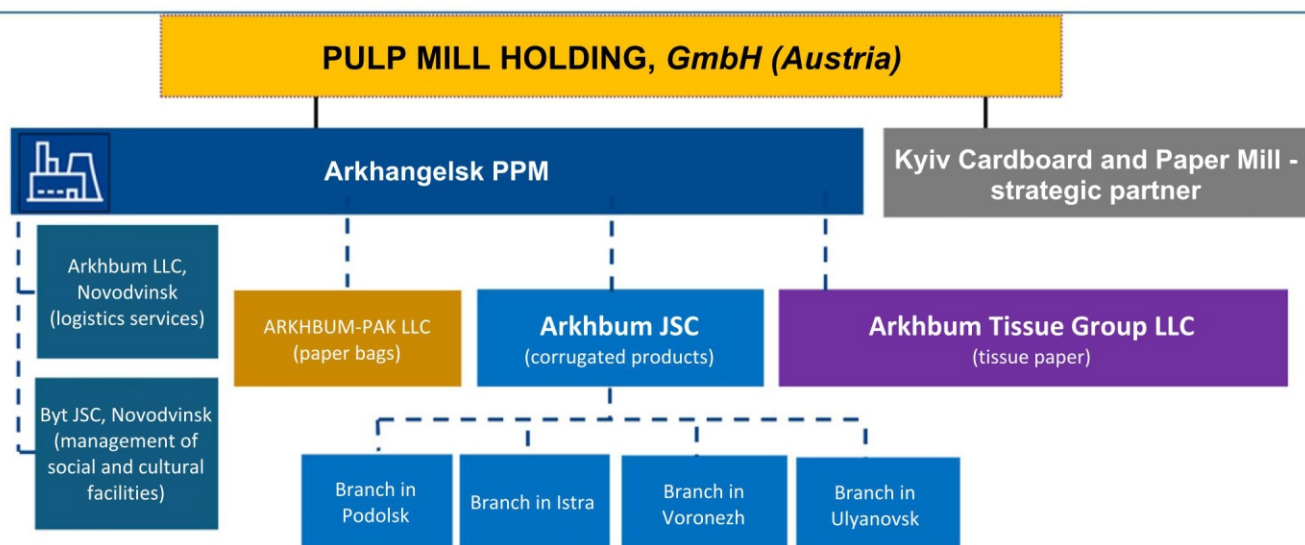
PULP MILL HOLDING, GmbH (Austria)

Arkhangelsk PPM

Kyiv Cardboard and Paper Mill - strategic partner

Arkhbum LLC, Novodvinsk (logistics services)

Byt JSC, Novodvinsk (management of social and cultural facilities)

ARKHBUM-PAK LLC (paper bags)

Arkhbum JSC (corrugated products)

Arkhbum Tissue Group LLC (tissue paper)

Branch in Podolsk

Branch in Istra

Branch in Voronezh

Branch in Ulyanovsk